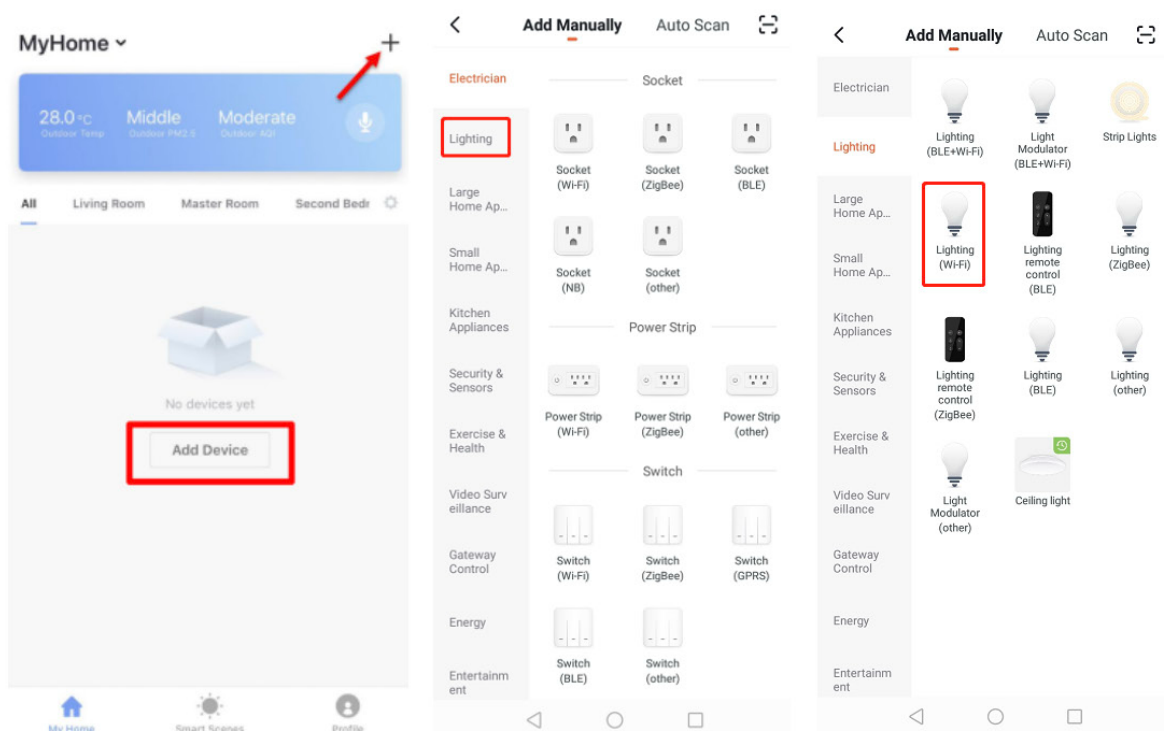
MyHome
+
28.0°C Outdoor Temp
Middle Outdoor PM2.5
Moderate Outdoor AQI

All Living Room Master Room Second Bedr

No devices yet
Add Device

My Home Smart Scenes Profile

< Add Manually Auto Scan

Electrician
Lighting
Large Home Ap...
Small Home Ap...
Kitchen Appliances
Security & Sensors
Exercise & Health
Video Surveillance
Gateway Control
Energy
Entertainment

Socket
Socket (Wi-Fi)
Socket (ZigBee)
Socket (BLE)
Socket (NB)
Socket (other)

Power Strip
Power Strip (Wi-Fi)
Power Strip (ZigBee)
Power Strip (other)

Switch
Switch (Wi-Fi)
Switch (ZigBee)
Switch (GPRS)
Switch (BLE)
Switch (other)

< Add Manually Auto Scan

Electrician
Lighting
Large Home Ap...
Small Home Ap...
Kitchen Appliances
Security & Sensors
Exercise & Health
Video Surveillance
Gateway Control
Energy
Entertainment

Lighting (BLE+Wi-Fi)
Light Modulator (BLE+Wi-Fi)
Strip Lights
Lighting (Wi-Fi)
Lighting remote control (BLE)
Lighting (ZigBee)
Lighting remote control (ZigBee)
Lighting (BLE)
Lighting (other)
Light Modulator (other)
Ceiling light